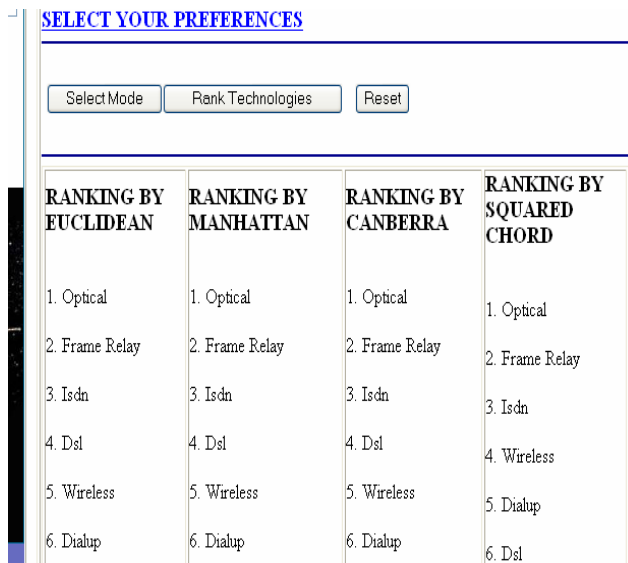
SELECT YOUR PREFERENCES

Select Mode | Rank Technologies | Reset

| RANKING BY EUCLIDEAN | RANKING BY MANHATTAN | RANKING BY CANBERRA | RANKING BY SQUARED CHORD |
|---|---|---|---|
| 1. Optical | 1. Optical | 1. Optical | 1. Optical |
| 2. Frame Relay | 2. Frame Relay | 2. Frame Relay | 2. Frame Relay |
| 3. Isdn | 3. Isdn | 3. Isdn | 3. Isdn |
| 4. Dsl | 4. Dsl | 4. Dsl | 4. Wireless |
| 5. Wireless | 5. Wireless | 5. Wireless | 5. Dialup |
| 6. Dialup | 6. Dialup | 6. Dialup | 6. Dsl |